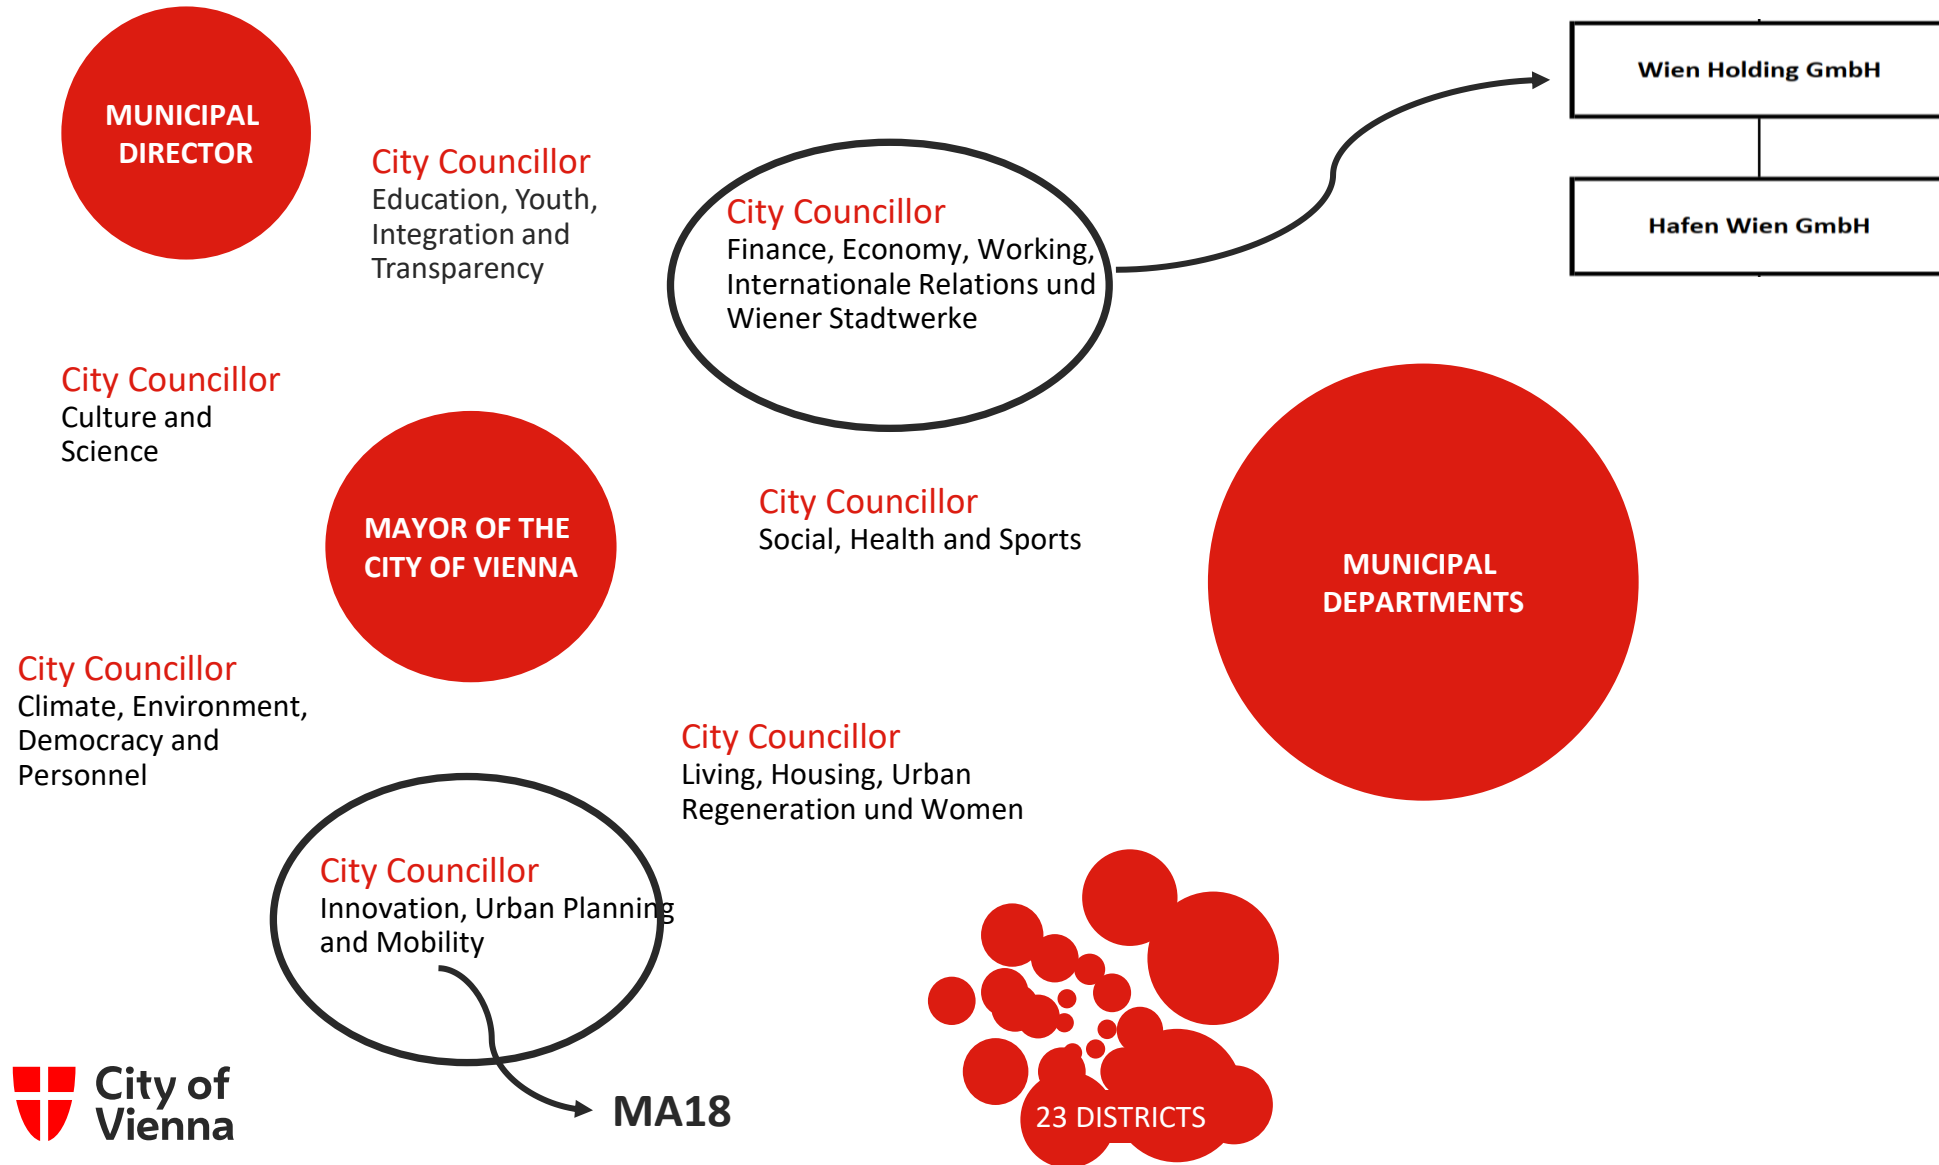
MUNICIPAL DIRECTOR

City Councillor
Education, Youth, Integration and Transparency

City Councillor
Finance, Economy, Working, Internationale Relations und Wiener Stadtwerke

Wien Holding GmbH

Hafen Wien GmbH

City Councillor
Culture and Science

MAYOR OF THE CITY OF VIENNA

City Councillor
Social, Health and Sports

MUNICIPAL DEPARTMENTS

City Councillor
Climate, Environment, Democracy and Personnel

City Councillor
Living, Housing, Urban Regeneration und Women

City Councillor
Innovation, Urban Planning and Mobility

MA18

23 DISTRICTS

City of Vienna